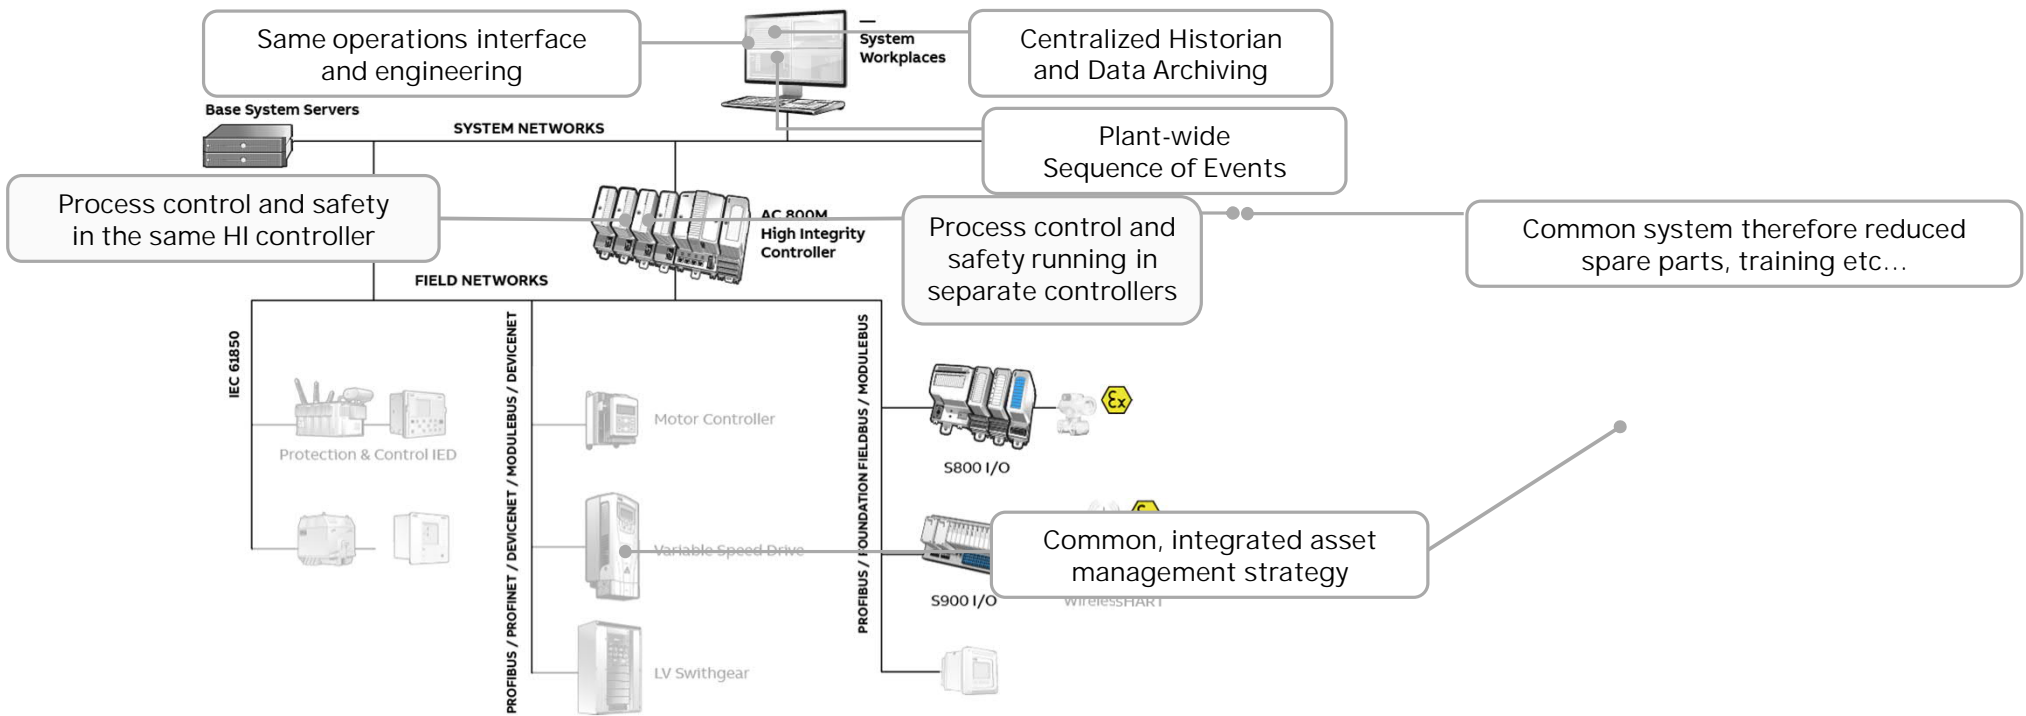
Same operations interface and engineering

—
System Workplaces

Centralized Historian and Data Archiving

Base System Servers

SYSTEM NETWORKS

Plant-wide Sequence of Events

Process control and safety in the same HI controller

AC 800M High Integrity Controller

Process control and safety running in separate controllers

Common system therefore reduced spare parts, training etc…

FIELD NETWORKS

IEC 61850

PROFIBUS / PROFINET / DEVICENET / MODULEBUS / DEVICENET

PROFIBUS / FOUNDATION FIELDBUS / MODULEBUS

Motor Controller

Protection & Control IED

S800 I/O

Variable Speed Drive

Common, integrated asset management strategy

S900 I/O

WirelessHART

LV Swithgear